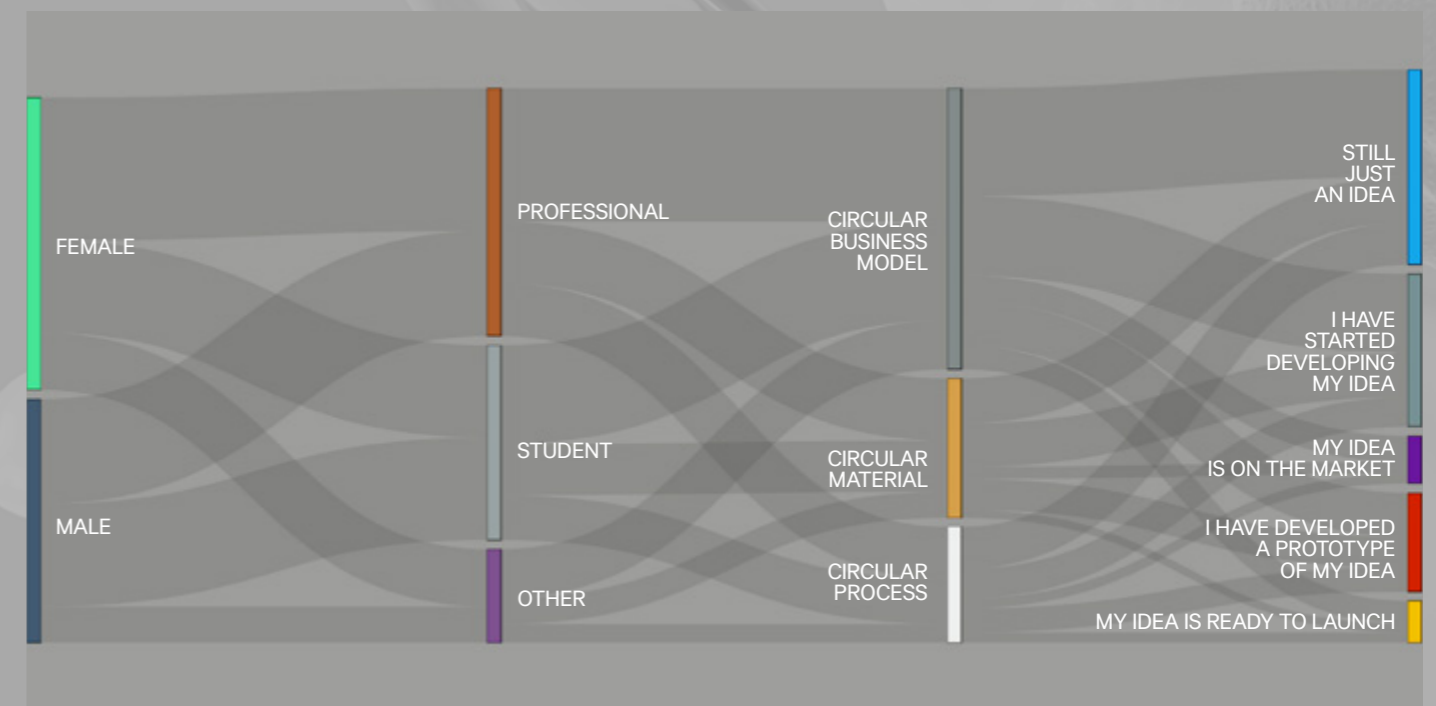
FEMALE

MALE

PROFESSIONAL

STUDENT

OTHER

CIRCULAR BUSINESS MODEL

CIRCULAR MATERIAL

CIRCULAR PROCESS

STILL JUST AN IDEA

I HAVE STARTED DEVELOPING MY IDEA

MY IDEA IS ON THE MARKET

I HAVE DEVELOPED A PROTOTYPE OF MY IDEA

MY IDEA IS READY TO LAUNCH